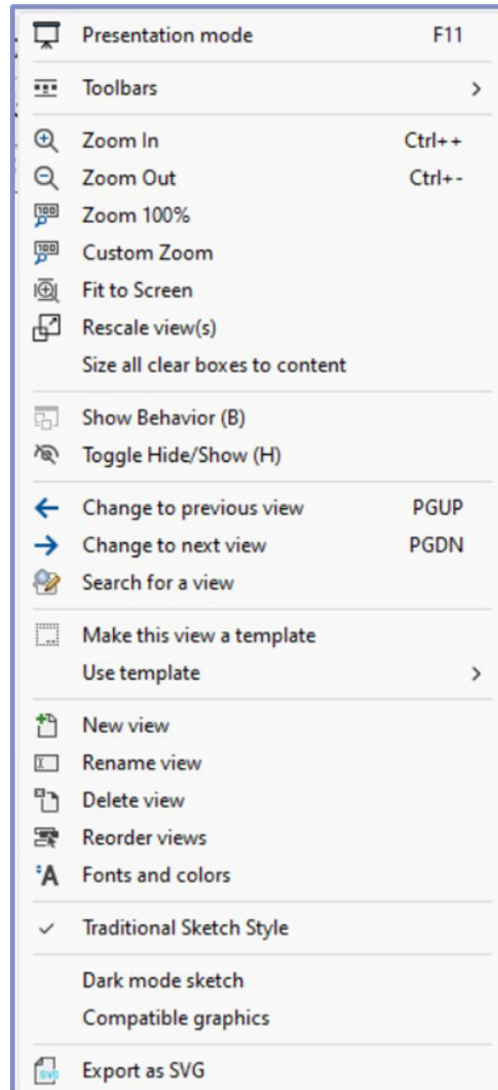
Presentation mode F11

Toolbars >

Zoom In Ctrl++
Zoom Out Ctrl+-
Zoom 100%
Custom Zoom
Fit to Screen
Rescale view(s)
Size all clear boxes to content

Show Behavior (B)
Toggle Hide/Show (H)

Change to previous view PGUP
Change to next view PGDN
Search for a view

Make this view a template
Use template >

New view
Rename view
Delete view
Reorder views
Fonts and colors

Traditional Sketch Style

Dark mode sketch
Compatible graphics

Export as SVG